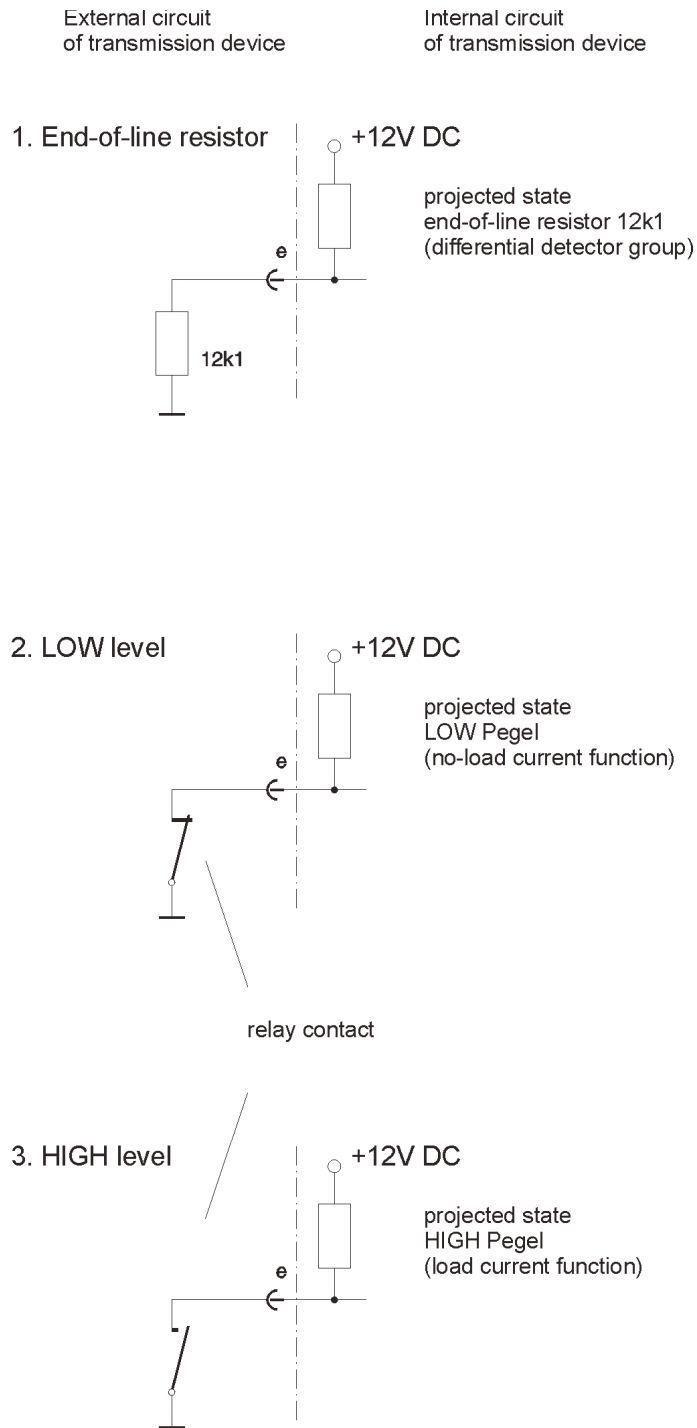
External circuit
of transmission device

Internal circuit
of transmission device

1. End-of-line resistor

+12V DC

projected state
end-of-line resistor 12k1
(differential detector group)

e

12k1

2. LOW level

+12V DC

projected state
LOW Pegel
(no-load current function)

e

relay contact

3. HIGH level

+12V DC

projected state
HIGH Pegel
(load current function)

e